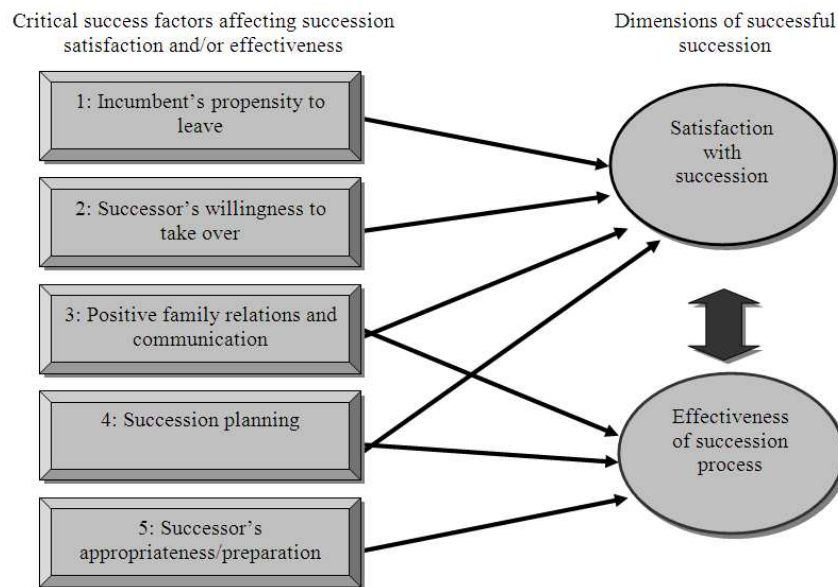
Critical success factors affecting succession satisfaction and/or effectiveness

Dimensions of successful succession

1: Incumbent's propensity to leave

2: Successor's willingness to take over

3: Positive family relations and communication

4: Succession planning

5: Successor's appropriateness/preparation

Satisfaction with succession

Effectiveness of succession process